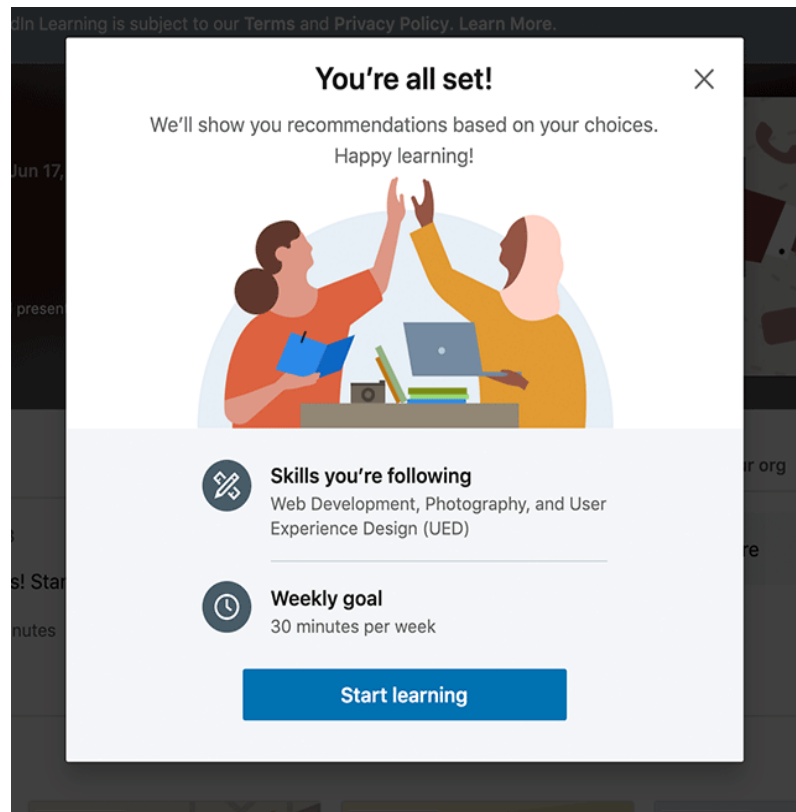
dIn Learning is subject to our Terms and Privacy Policy. Learn More.

Jun 17,

presen

r org

s

s! Sta

nutes

re

You're all set!

We'll show you recommendations based on your choices. Happy learning!

Skills you're following
Web Development, Photography, and User Experience Design (UED)

Weekly goal
30 minutes per week

Start learning